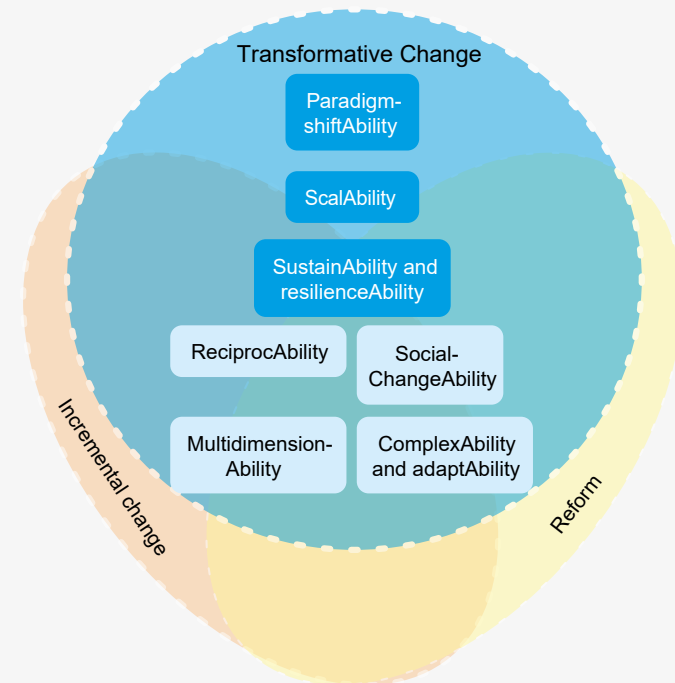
Transformative Change

Paradigm-shiftAbility

ScalAbility

SustainAbility and resilienceAbility

ReciprocAbility

Social-ChangeAbility

Multidimension-Ability

ComplexAbility and adaptAbility

Incremental change

Reform